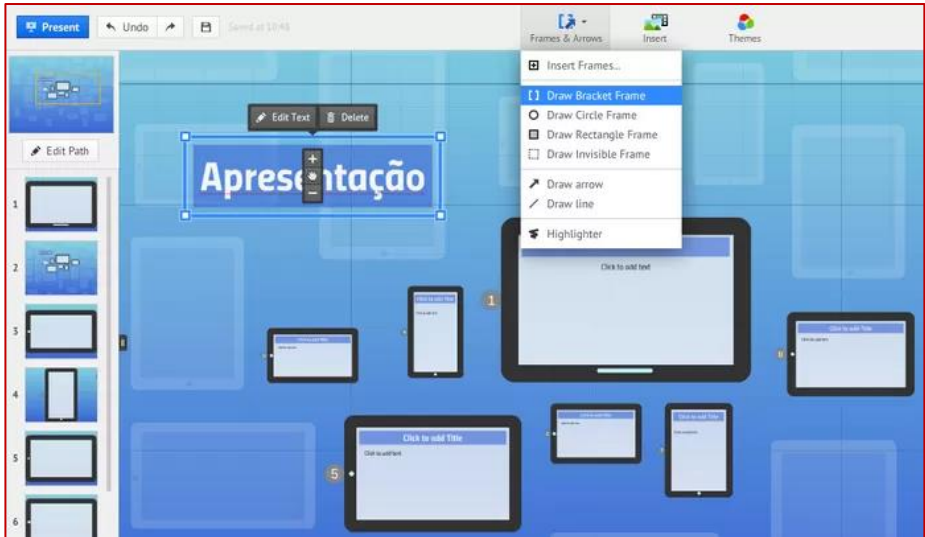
Present Undo Saved at 10:48

Frames & Arrows Insert Themes

Insert Frames...
Draw Bracket Frame
Draw Circle Frame
Draw Rectangle Frame
Draw Invisible Frame
Draw arrow
Draw line
Highlighter

Edit Path

1
2
3
4
5
6

Edit Text Delete

Apresentação

Click to add text

1

Click to add Title

Click to add Title

Click to add Title

5

Click to add Title

Click to add text

Click to add Title

Click to add Title